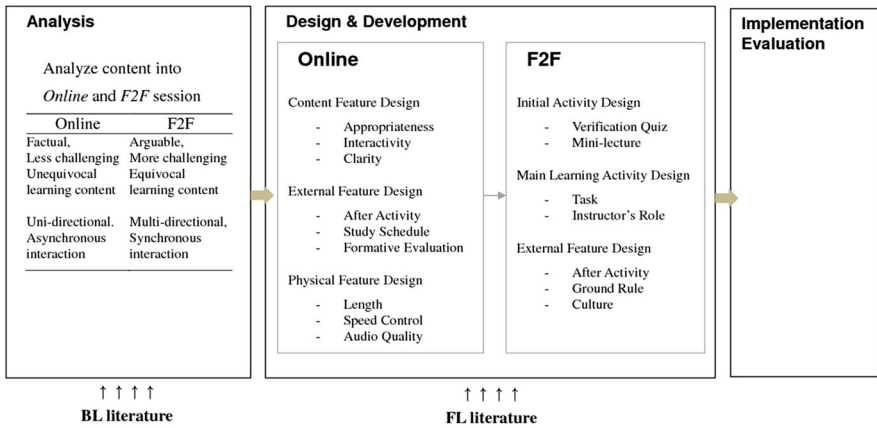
Analysis

Analyze content into *Online* and *F2F* session

| Online | F2F |
|---|---|
| Factual, Less challenging Unequivocal learning content | Arguable, More challenging Equivocal learning content |
| Uni-directional. Asynchronous interaction | Multi-directional, Synchronous interaction |

Design & Development

Online

Content Feature Design
- Appropriateness
- Interactivity
- Clarity

External Feature Design
- After Activity
- Study Schedule
- Formative Evaluation

Physical Feature Design
- Length
- Speed Control
- Audio Quality

F2F

Initial Activity Design
- Verification Quiz
- Mini-lecture

Main Learning Activity Design
- Task
- Instructor's Role

External Feature Design
- After Activity
- Ground Rule
- Culture

Implementation Evaluation

↑ ↑ ↑ ↑
BL literature

↑ ↑ ↑ ↑
FL literature